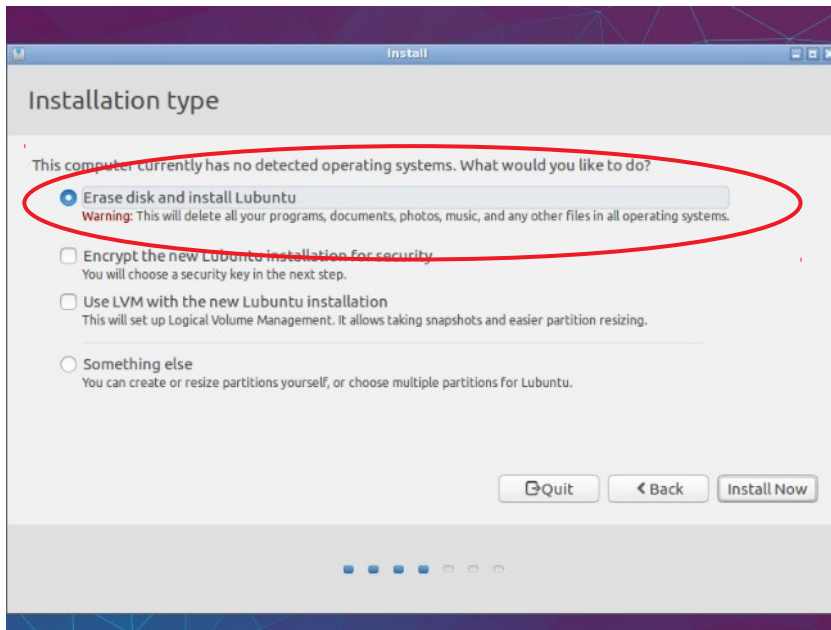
Install

Installation type

This computer currently has no detected operating systems. What would you like to do?

Erase disk and install Lubuntu
Warning: This will delete all your programs, documents, photos, music, and any other files in all operating systems.

Encrypt the new Lubuntu installation for security
You will choose a security key in the next step.

Use LVM with the new Lubuntu installation
This will set up Logical Volume Management. It allows taking snapshots and easier partition resizing.

Something else
You can create or resize partitions yourself, or choose multiple partitions for Lubuntu.

Quit

Back

Install Now